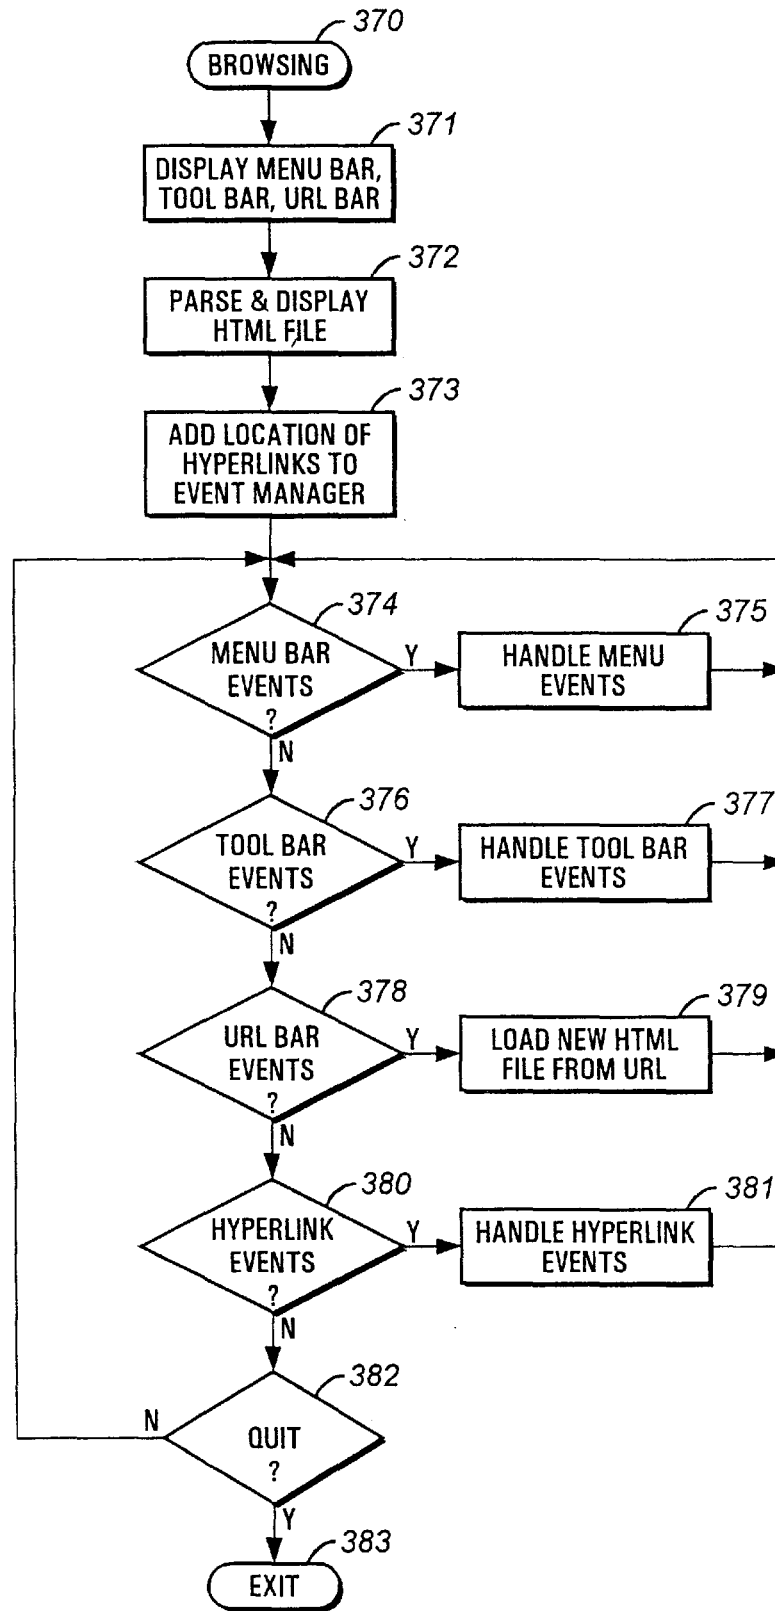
370
BROWSING

371
DISPLAY MENU BAR, TOOL BAR, URL BAR

372
PARSE & DISPLAY HTML FILE

373
ADD LOCATION OF HYPERLINKS TO EVENT MANAGER

374
MENU BAR EVENTS ?
Y
375
HANDLE MENU EVENTS
N

376
TOOL BAR EVENTS ?
Y
377
HANDLE TOOL BAR EVENTS
N

378
URL BAR EVENTS ?
Y
379
LOAD NEW HTML FILE FROM URL
N

380
HYPERLINK EVENTS ?
Y
381
HANDLE HYPERLINK EVENTS
N

382
N
QUIT ?
Y

383
EXIT